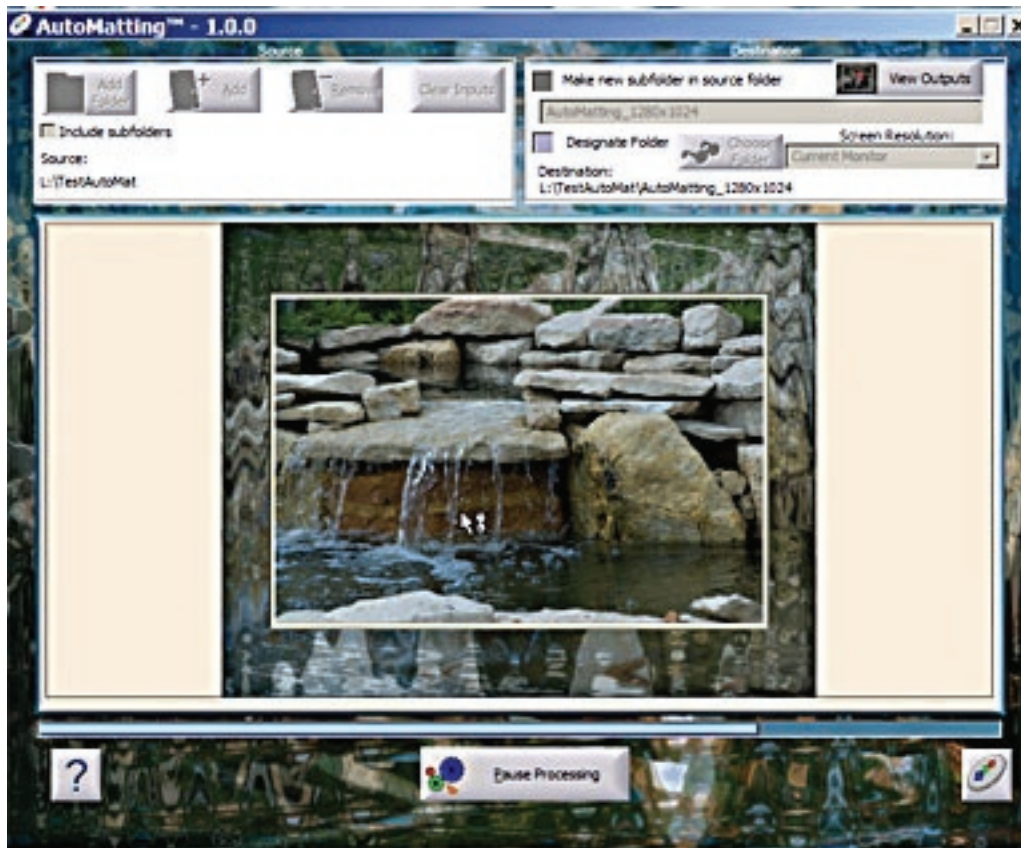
AutoMatting™ - 1.0.0

Source

Add Folder

Add

Remove

Clear Inputs

Include subfolders

Source:
L:\TestAutoMat

Destination

Make new subfolder in source folder

View Outputs

AutoMatting_1280x1024

Designate Folder

Choose Folder

Screen Resolution:

Current Monitor

Destination:
L:\TestAutoMat\AutoMatting_1280x1024

?

Pause Processing